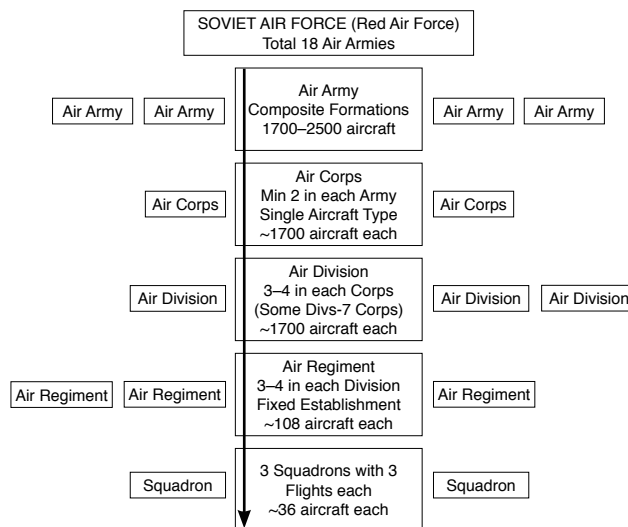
SOVIET AIR FORCE (Red Air Force)
Total 18 Air Armies

Air Army | Air Army

Air Army
Composite Formations
1700–2500 aircraft

Air Army | Air Army

Air Corps

Air Corps
Min 2 in each Army
Single Aircraft Type
~1700 aircraft each

Air Corps

Air Division

Air Division
3–4 in each Corps
(Some Divs-7 Corps)
~1700 aircraft each

Air Division | Air Division

Air Regiment | Air Regiment

Air Regiment
3–4 in each Division
Fixed Establishment
~108 aircraft each

Air Regiment

Squadron

3 Squadrons with 3 Flights each
~36 aircraft each

Squadron